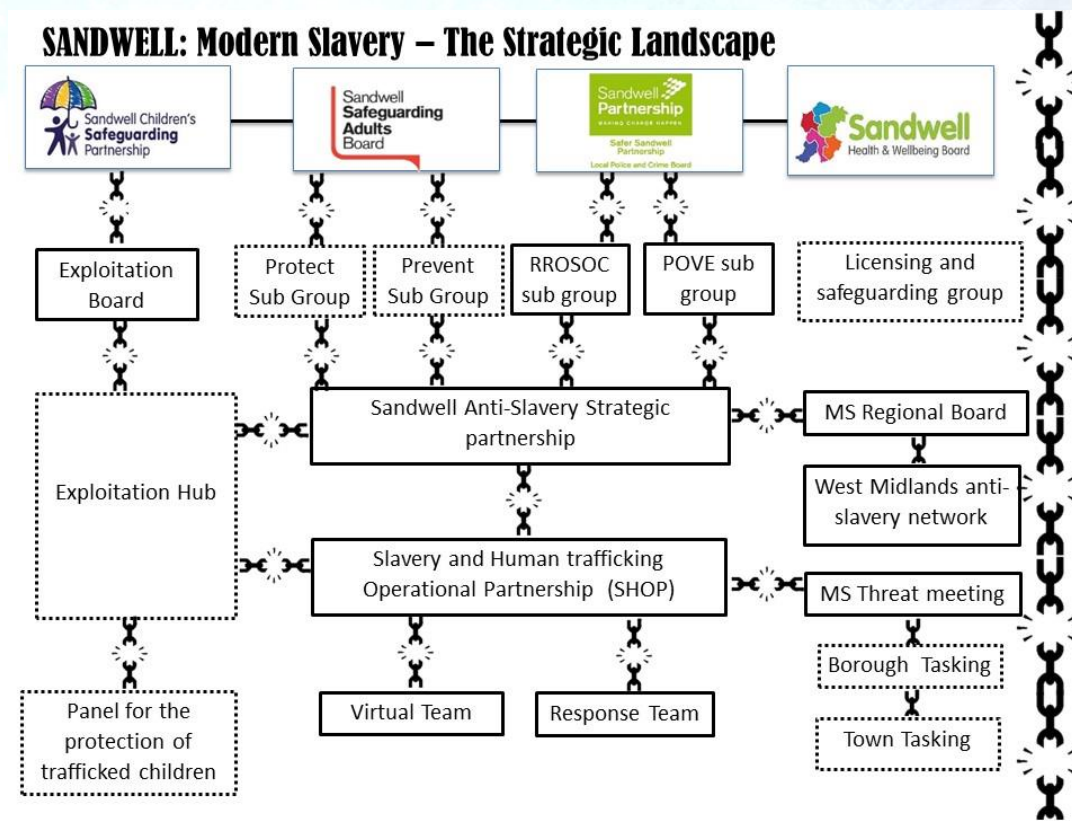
SANDWELL: Modern Slavery – The Strategic Landscape

Sandwell Children's Safeguarding Partnership

Sandwell Safeguarding Adults Board

Sandwell Partnership
MAKING CHANGE HAPPEN
Safer Sandwell Partnership
Local Police and Crime Board

Sandwell Health & Wellbeing Board

Exploitation Board

Protect Sub Group

Prevent Sub Group

RROSOC sub group

POVE sub group

Licensing and safeguarding group

Sandwell Anti-Slavery Strategic partnership

MS Regional Board

West Midlands anti-slavery network

Exploitation Hub

Slavery and Human trafficking Operational Partnership (SHOP)

MS Threat meeting

Borough Tasking

Town Tasking

Panel for the protection of trafficked children

Virtual Team

Response Team